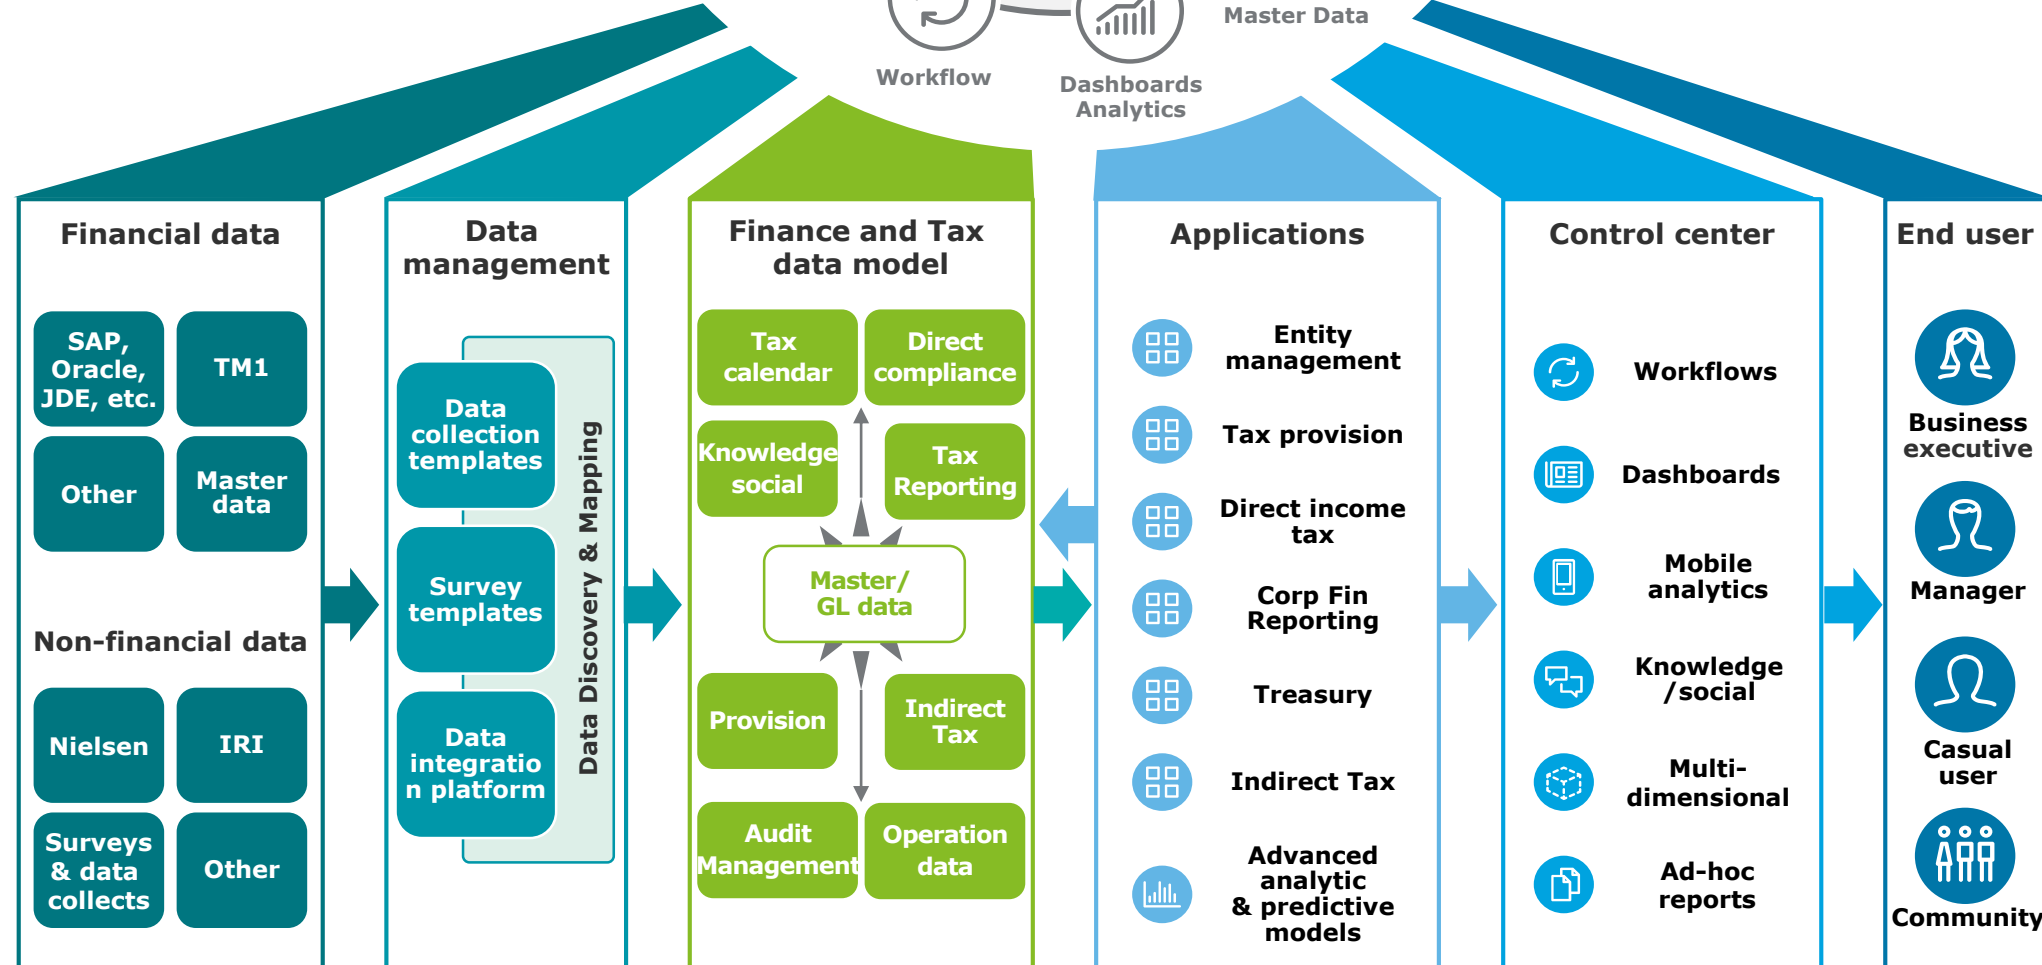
Workflow

Dashboards Analytics

Master Data

Financial data

SAP, Oracle, JDE, etc.

TM1

Other

Master data

Non-financial data

Nielsen

IRI

Surveys & data collects

Other

Data management

Data collection templates

Survey templates

Data integration platform

Data Discovery & Mapping

Finance and Tax data model

Tax calendar

Direct compliance

Knowledge social

Tax Reporting

Master/ GL data

Provision

Indirect Tax

Audit Management

Operation data

Applications

Entity management

Tax provision

Direct income tax

Corp Fin Reporting

Treasury

Indirect Tax

Advanced analytic & predictive models

Control center

Workflows

Dashboards

Mobile analytics

Knowledge /social

Multi-dimensional

Ad-hoc reports

End user

Business executive

Manager

Casual user

Community